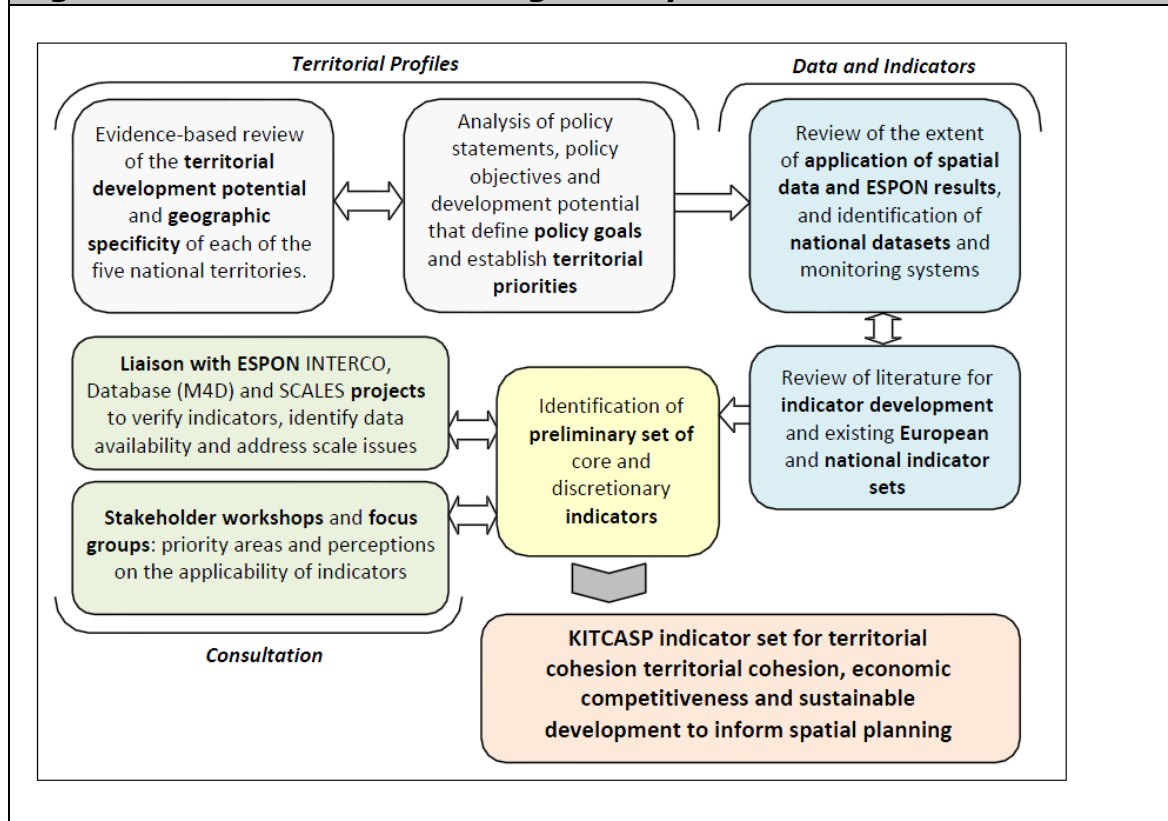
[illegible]

Territorial Profiles

Data and Indicators

Evidence-based review of the territorial development potential and geographic specificity of each of the five national territories.

Analysis of policy statements, policy objectives and development potential that define policy goals and establish territorial priorities

Review of the extent of application of spatial data and ESPON results, and identification of national datasets and monitoring systems

Liaison with ESPON INTERCO, Database (M4D) and SCALES projects to verify indicators, identify data availability and address scale issues

Identification of preliminary set of core and discretionary indicators

Review of literature for indicator development and existing European and national indicator sets

Stakeholder workshops and focus groups: priority areas and perceptions on the applicability of indicators

Consultation

KITCASP indicator set for territorial cohesion territorial cohesion, economic competitiveness and sustainable development to inform spatial planning